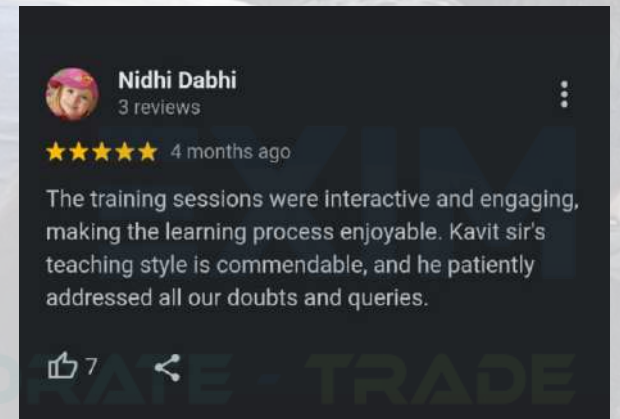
Nidhi Dabhi
3 reviews

★★★★★ 4 months ago

The training sessions were interactive and engaging, making the learning process enjoyable. Kavit sir's teaching style is commendable, and he patiently addressed all our doubts and queries.

7